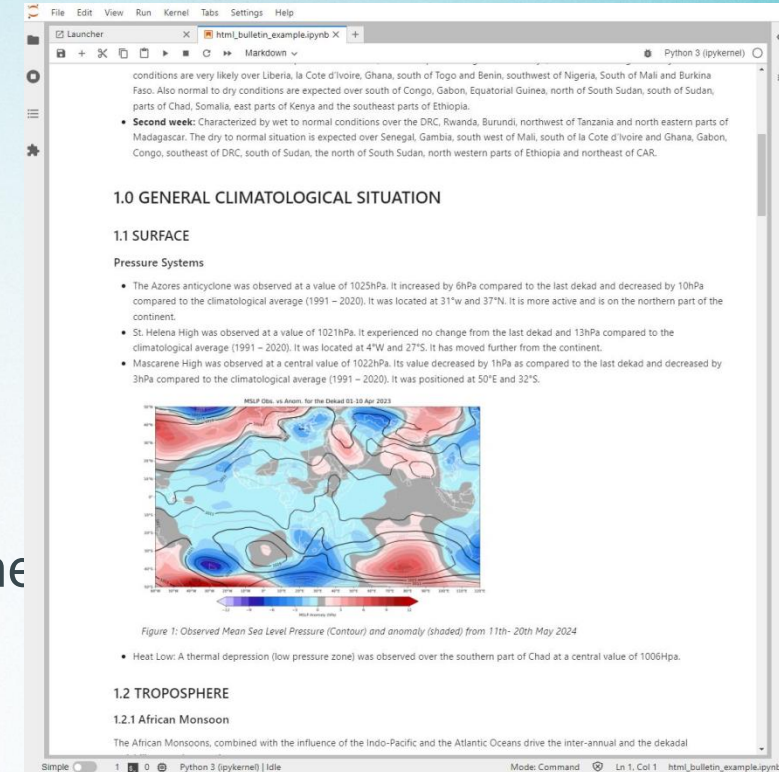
File Edit View Run Kernel Tabs Settings Help

Launcher × html_bulletin_example.ipynb × +

Markdown Python 3 (ipykernel)

conditions are very likely over Liberia, la Cote d'Ivoire, Ghana, south of Togo and Benin, southwest of Nigeria, South of Mali and Burkina Faso. Also normal to dry conditions are expected over south of Congo, Gabon, Equatorial Guinea, north of South Sudan, south of Sudan, parts of Chad, Somalia, east parts of Kenya and the southeast parts of Ethiopia.

- **Second week:** Characterized by wet to normal conditions over the DRC, Rwanda, Burundi, northwest of Tanzania and north eastern parts of Madagascar. The dry to normal situation is expected over Senegal, Gambia, south west of Mali, south of la Cote d'Ivoire and Ghana, Gabon, Congo, southeast of DRC, south of Sudan, the north of South Sudan, north western parts of Ethiopia and northeast of CAR.

1.0 GENERAL CLIMATOLOGICAL SITUATION

1.1 SURFACE

Pressure Systems

- The Azores anticyclone was observed at a value of 1025hPa. It increased by 6hPa compared to the last dekad and decreased by 10hPa compared to the climatological average (1991 – 2020). It was located at 31°w and 37°N. It is more active and is on the northern part of the continent.
- St. Helena High was observed at a value of 1021hPa. It experienced no change from the last dekad and 13hPa compared to the climatological average (1991 – 2020). It was located at 4°W and 27°S. It has moved further from the continent.
- Mascarene High was observed at a central value of 1022hPa. Its value decreased by 1hPa as compared to the last dekad and decreased by 3hPa compared to the climatological average (1991 – 2020). It was positioned at 50°E and 32°S.

MSLP Obs. vs Anom. for the Dekad 01-10 Apr 2023

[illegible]

Figure 1: Observed Mean Sea Level Pressure (Contour) and anomaly (shaded) from 11th- 20th May 2024

- Heat Low: A thermal depression (low pressure zone) was observed over the southern part of Chad at a central value of 1006Hpa.

1.2 TROPOSPHERE

1.2.1 African Monsoon

The African Monsoons, combined with the influence of the Indo-Pacific and the Atlantic Oceans drive the inter-annual and the dekadal

ne

Simple 1 0 Python 3 (ipykernel) | Idle Mode: Command Ln 1, Col 1 html_bulletin_example.ipynb